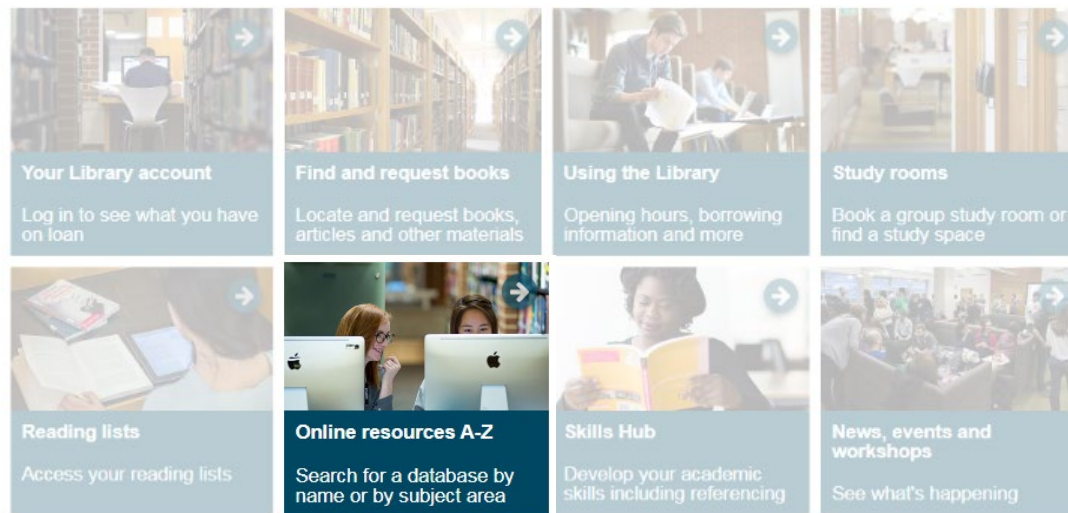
Your Library account

Log in to see what you have on loan

Find and request books

Locate and request books, articles and other materials

Using the Library

Opening hours, borrowing information and more

Study rooms

Book a group study room or find a study space

Reading lists

Access your reading lists

Online resources A-Z

Search for a database by name or by subject area

Skills Hub

Develop your academic skills including referencing

News, events and workshops

See what's happening